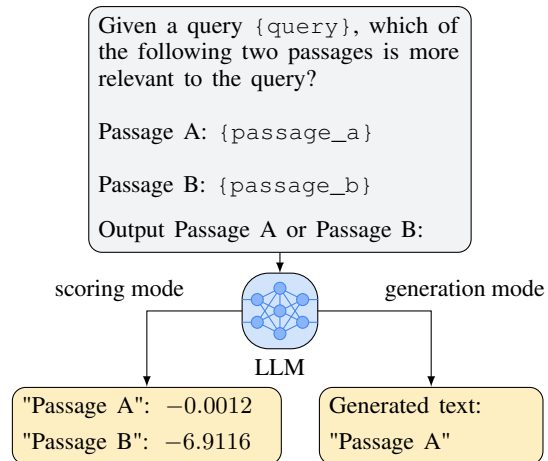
Given a query {query}, which of the following two passages is more relevant to the query?

Passage A: {passage_a}

Passage B: {passage_b}

Output Passage A or Passage B:

scoring mode

generation mode

LLM

"Passage A": $-0.0012$

"Passage B": $-6.9116$

Generated text:

"Passage A"